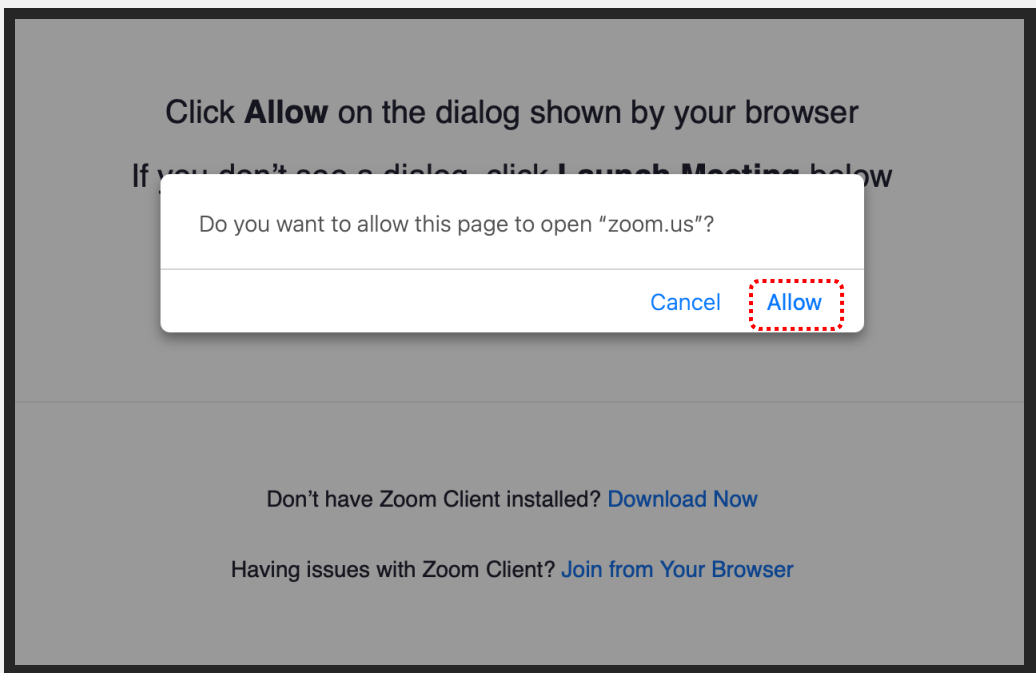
Click **Allow** on the dialog shown by your browser

If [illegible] below

Do you want to allow this page to open "zoom.us"?

Cancel Allow

Don't have Zoom Client installed? Download Now

Having issues with Zoom Client? Join from Your Browser